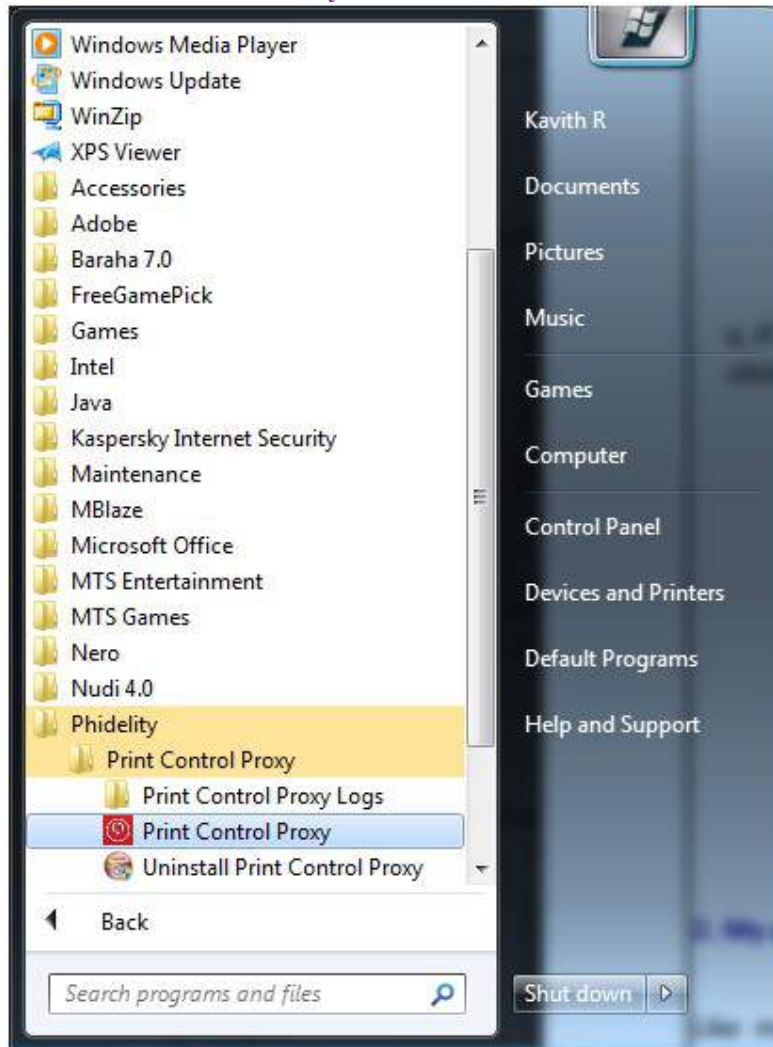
Windows Media Player
Windows Update
WinZip
XPS Viewer
Accessories
Adobe
Baraha 7.0
FreeGamePick
Games
Intel
Java
Kaspersky Internet Security
Maintenance
MBlaze
Microsoft Office
MTS Entertainment
MTS Games
Nero
Nudi 4.0
Phidelity
Print Control Proxy
Print Control Proxy Logs
Print Control Proxy
Uninstall Print Control Proxy

Back

Search programs and files

Kavith R
Documents
Pictures
Music
Games
Computer
Control Panel
Devices and Printers
Default Programs
Help and Support

Shut down